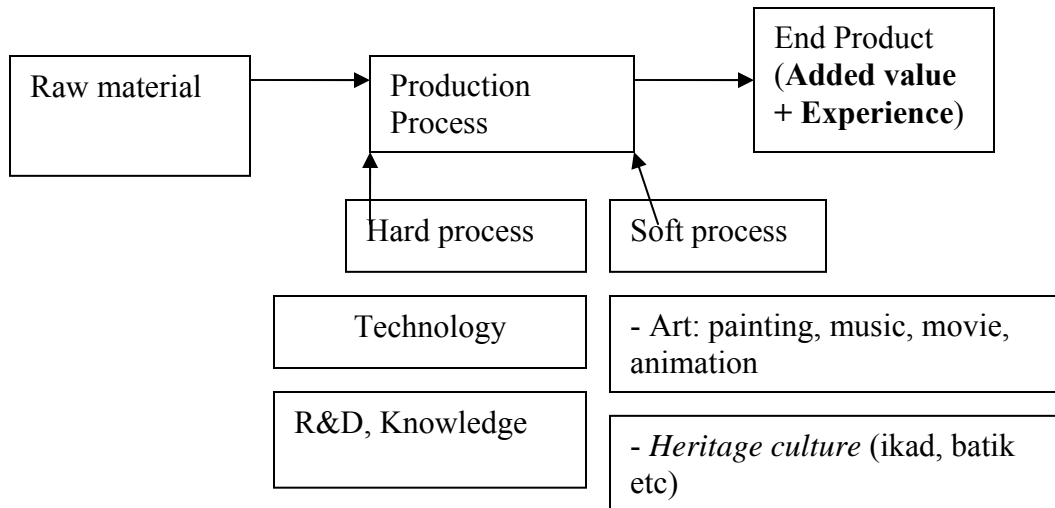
Raw material

Production Process

End Product (**Added value + Experience**)

Hard process

Soft process

Technology

R&D, Knowledge

- Art: painting, music, movie, animation

- *Heritage culture* (ikad, batik etc)